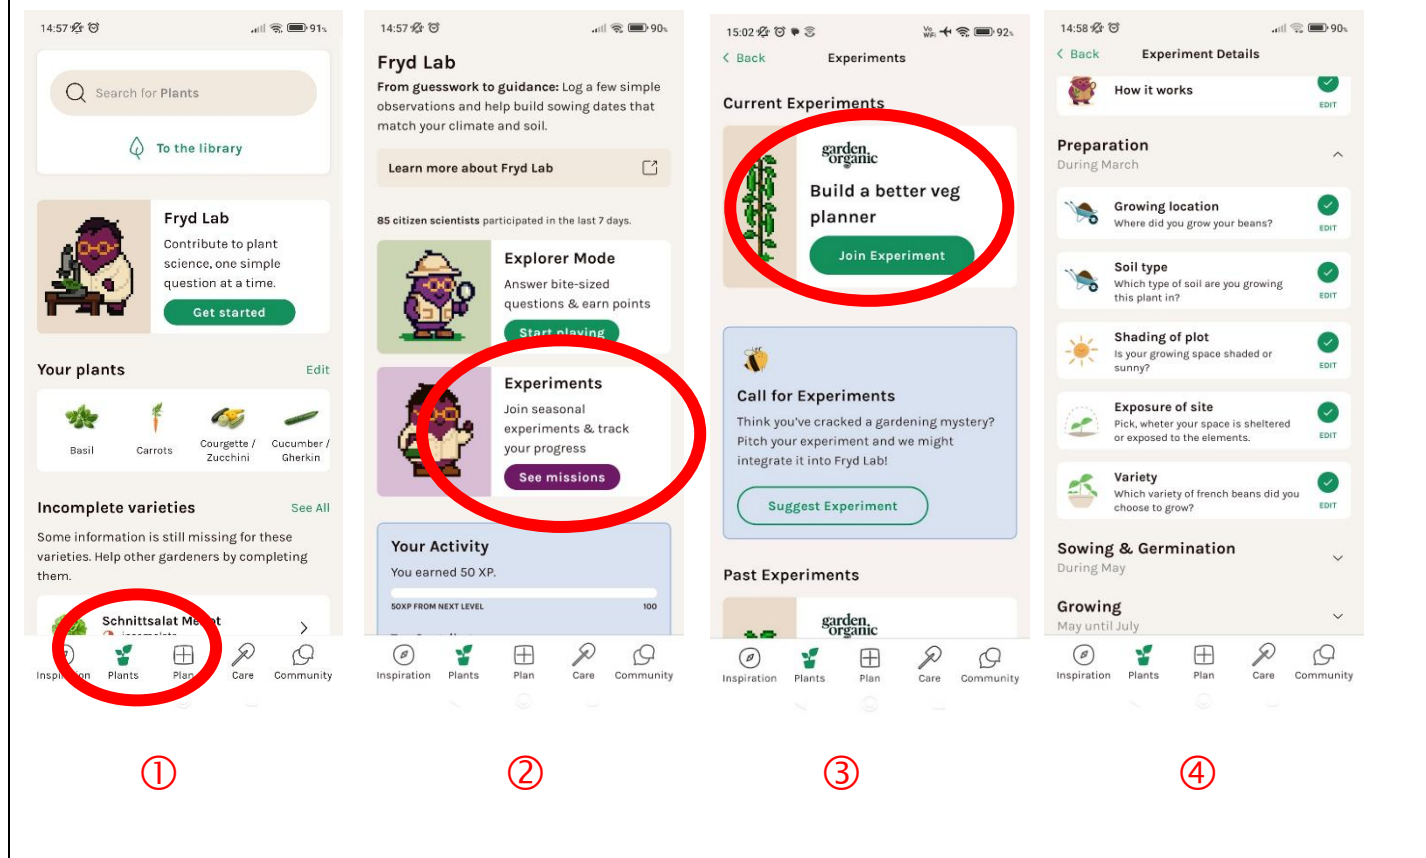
14:57 91%

Search for Plants

To the library

Fryd Lab
Contribute to plant science, one simple question at a time.
Get started

Your plants
Edit

Basil
Carrots
Courgette / Zucchini
Cucumber / Gherkin

Incomplete varieties
See All
Some information is still missing for these varieties. Help other gardeners by completing them.

Schnittsalat Me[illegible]t
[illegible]

Inspi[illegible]on
Plants
Plan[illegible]
Care
Community

①

14:57 90%

Fryd Lab
From guesswork to guidance: Log a few simple observations and help build sowing dates that match your climate and soil.

Learn more about Fryd Lab

85 citizen scientists participated in the last 7 days.

Explorer Mode
Answer bite-sized questions & earn points
Start playing

Experiments
Join seasonal experiments & track your progress
See missions

Your Activity
You earned 50 XP.
50XP FROM NEXT LEVEL
100

Inspiration
Plants
Plan
Care
Community

②

15:02 92%

Back
Experiments

Current Experiments

garden organic
Build a better veg planner
Join Experiment

Call for Experiments
Think you've cracked a gardening mystery? Pitch your experiment and we might integrate it into Fryd Lab!
Suggest Experiment

Past Experiments

garden organic

Inspiration
Plants
Plan
Care
Community

③

14:58 90%

Back
Experiment Details

How it works
EDIT

Preparation
During March

Growing location
Where did you grow your beans?
EDIT

Soil type
Which type of soil are you growing this plant in?
EDIT

Shading of plot
Is your growing space shaded or sunny?
EDIT

Exposure of site
Pick, wheter your space is sheltered or exposed to the elements.
EDIT

Variety
Which variety of french beans did you choose to grow?
EDIT

Sowing & Germination
During May

Growing
May until July

Inspiration
Plants
Plan
Care
Community

④